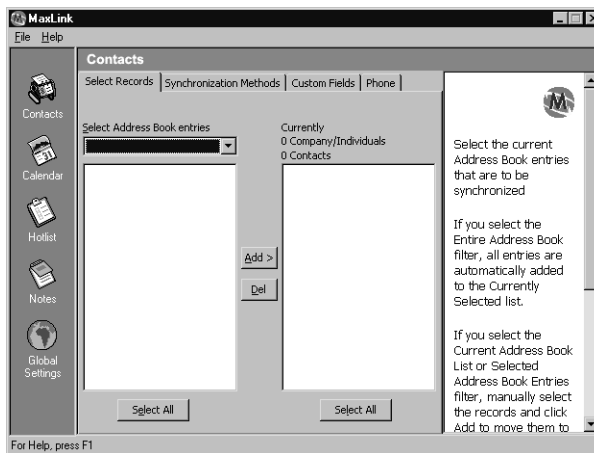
MaxLink
File Help
Contacts
Calendar
Hotlist
Notes
Global Settings
Contacts
Select Records | Synchronization Methods | Custom Fields | Phone
Select Address Book entries
Currently
0 Company/Individuals
0 Contacts
Add >
Del
Select All
Select All
Select the current Address Book entries that are to be synchronized

If you select the Entire Address Book filter, all entries are automatically added to the Currently Selected list.

If you select the Current Address Book List or Selected Address Book Entries filter, manually select the records and click Add to move them to
For Help, press F1